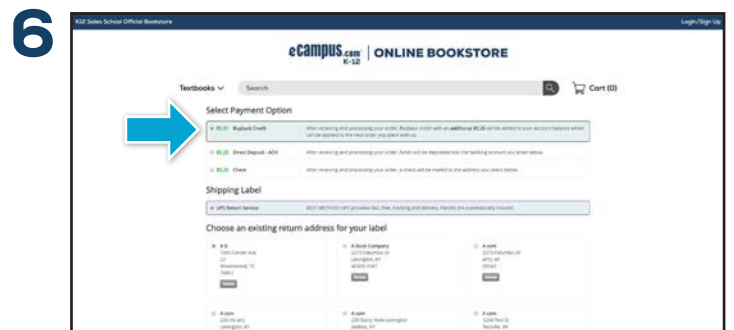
6

K12 Sales School Official Bookstore

Login/Sign Up

eCampus.com K-12 | ONLINE BOOKSTORE

Textbooks

Search

Cart (0)

Select Payment Option

$5.51 Buyback Credit After receiving and processing your order, Buyback credit with an additional $0.26 will be added to your account balance which can be applied to the next order you place with us.

$5.25 Direct Deposit - ACH After receiving and processing your order, funds will be deposited into the banking account you enter below.

$5.25 Check After receiving and processing your order, a check will be mailed to the address you select below.

Shipping Label

UPS Return Service BEST METHOD! UPS provides fast, free, tracking and delivery. Parcels are automatically insured.

Choose an existing return address for your label

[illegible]

A Book Company

A.com

A.com

A.com

A.com